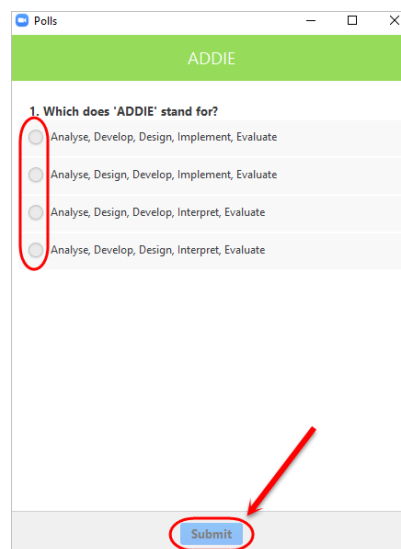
Polls

ADDIE

1. Which does 'ADDIE' stand for?

Analyse, Develop, Design, Implement, Evaluate

Analyse, Design, Develop, Implement, Evaluate

Analyse, Design, Develop, Interpret, Evaluate

Analyse, Develop, Design, Interpret, Evaluate

Submit